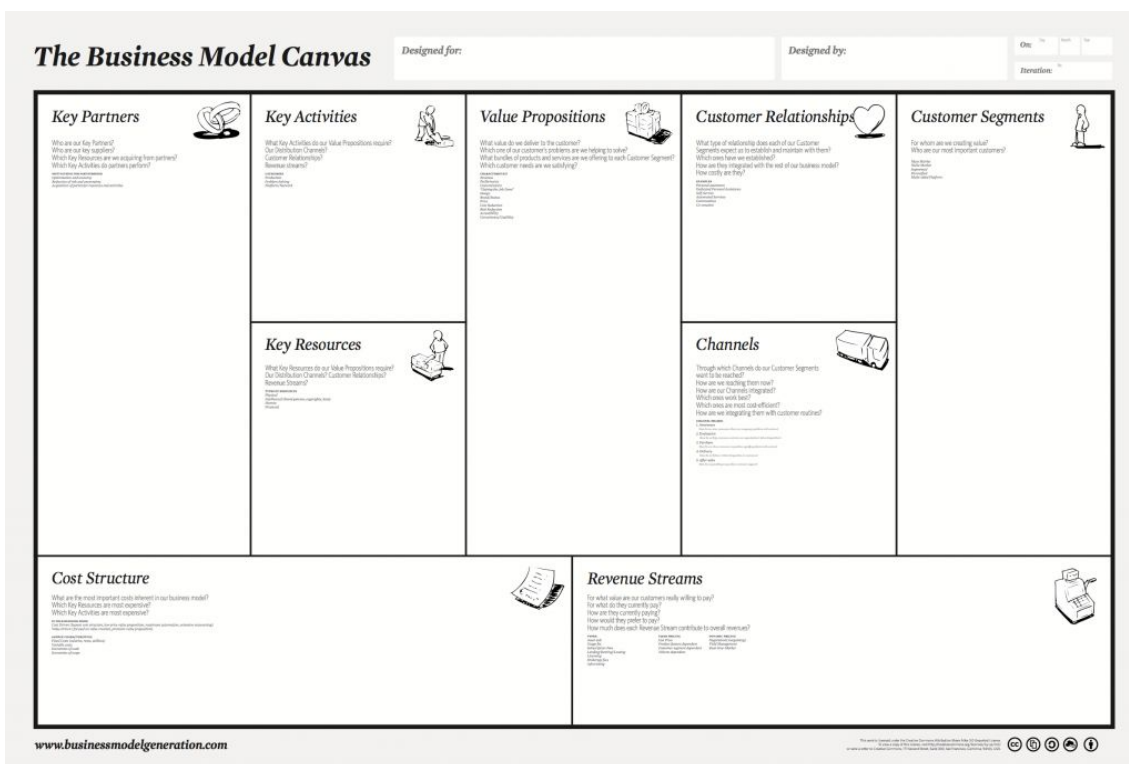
The Business Model Canvas

Designed for:

Designed by:

On: Day Month Year

Iteration: No.

Key Partners

Who are our Key Partners?
Who are our key suppliers?
Which Key Resources are we acquiring from partners?
Which Key Activities do partners perform?

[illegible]

Key Activities

What Key Activities do our Value Propositions require?
Our Distribution Channels?
Customer Relationships?
Revenue streams?

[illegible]

Key Resources

What Key Resources do our Value Propositions require?
Our Distribution Channels? Customer Relationships?
Revenue Streams?

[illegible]

Value Propositions

What value do we deliver to the customer?
Which one of our customer's problems are we helping to solve?
What bundles of products and services are we offering to each Customer Segment?
Which customer needs are we satisfying?

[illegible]

Customer Relationships

What type of relationship does each of our Customer Segments expect us to establish and maintain with them?
Which ones have we established?
How are they integrated with the rest of our business model?
How costly are they?

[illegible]

Channels

Through which Channels do our Customer Segments want to be reached?
How are we reaching them now?
How are our Channels integrated?
Which ones work best?
Which ones are most cost-efficient?
How are we integrating them with customer routines?

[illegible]

Customer Segments

For whom are we creating value?
Who are our most important customers?

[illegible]

Cost Structure

What are the most important costs inherent in our business model?
Which Key Resources are most expensive?
Which Key Activities are most expensive?

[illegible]

Revenue Streams

For what value are our customers really willing to pay?
For what do they currently pay?
How are they currently paying?
How would they prefer to pay?
How much does each Revenue Stream contribute to overall revenues?

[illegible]

www.businessmodelgeneration.com

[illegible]